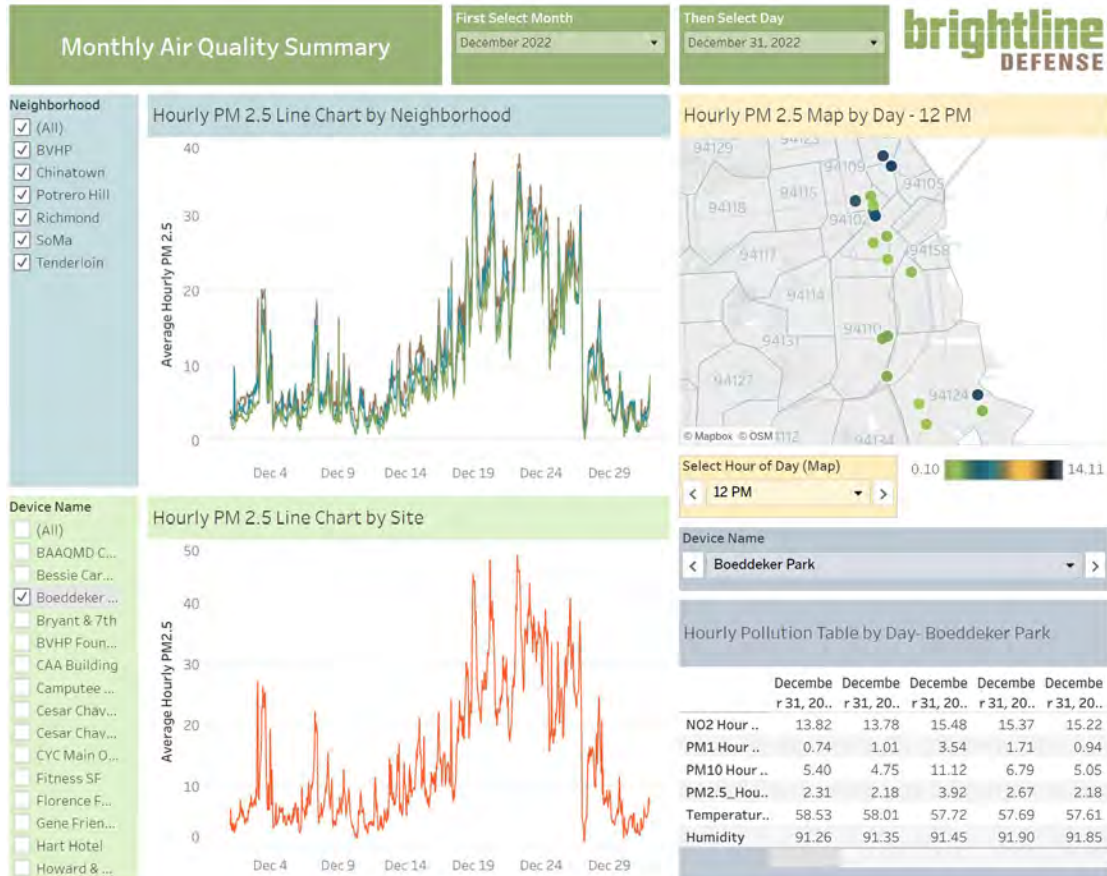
Monthly Air Quality Summary

First Select Month
December 2022

Then Select Day
December 31, 2022

brightline DEFENSE

Neighborhood
(All)
BVHP
Chinatown
Potrero Hill
Richmond
SoMa
Tenderloin

Hourly PM 2.5 Line Chart by Neighborhood

Average Hourly PM 2.5
40
30
20
10
0
Dec 4 Dec 9 Dec 14 Dec 19 Dec 24 Dec 29

Hourly PM 2.5 Map by Day - 12 PM

94129 94123 94109 94105 94115 94118 94102 94158 94117 94114 94110 94131 94127 94124 94112 94134
© Mapbox © OSM

Select Hour of Day (Map)
12 PM

0.10 14.11

Device Name
(All)
BAAQMD C...
Bessie Car...
Boeddeker ...
Bryant & 7th
BVHP Foun...
CAA Building
Camputee ...
Cesar Chav...
Cesar Chav...
CYC Main O...
Fitness SF
Florence F...
Gene Frien...
Hart Hotel
Howard & ...

Hourly PM 2.5 Line Chart by Site

Average Hourly PM2.5
50
40
30
20
10
0
Dec 4 Dec 9 Dec 14 Dec 19 Dec 24 Dec 29

Device Name
Boeddeker Park

Hourly Pollution Table by Day- Boeddeker Park

| | December 31, 20.. | December 31, 20.. | December 31, 20.. | December 31, 20.. | December 31, 20.. |
|---|---|---|---|---|---|
| NO2 Hour .. | 13.82 | 13.78 | 15.48 | 15.37 | 15.22 |
| PM1 Hour .. | 0.74 | 1.01 | 3.54 | 1.71 | 0.94 |
| PM10 Hour .. | 5.40 | 4.75 | 11.12 | 6.79 | 5.05 |
| PM2.5_Hou.. | 2.31 | 2.18 | 3.92 | 2.67 | 2.18 |
| Temperatur.. | 58.53 | 58.01 | 57.72 | 57.69 | 57.61 |
| Humidity | 91.26 | 91.35 | 91.45 | 91.90 | 91.85 |